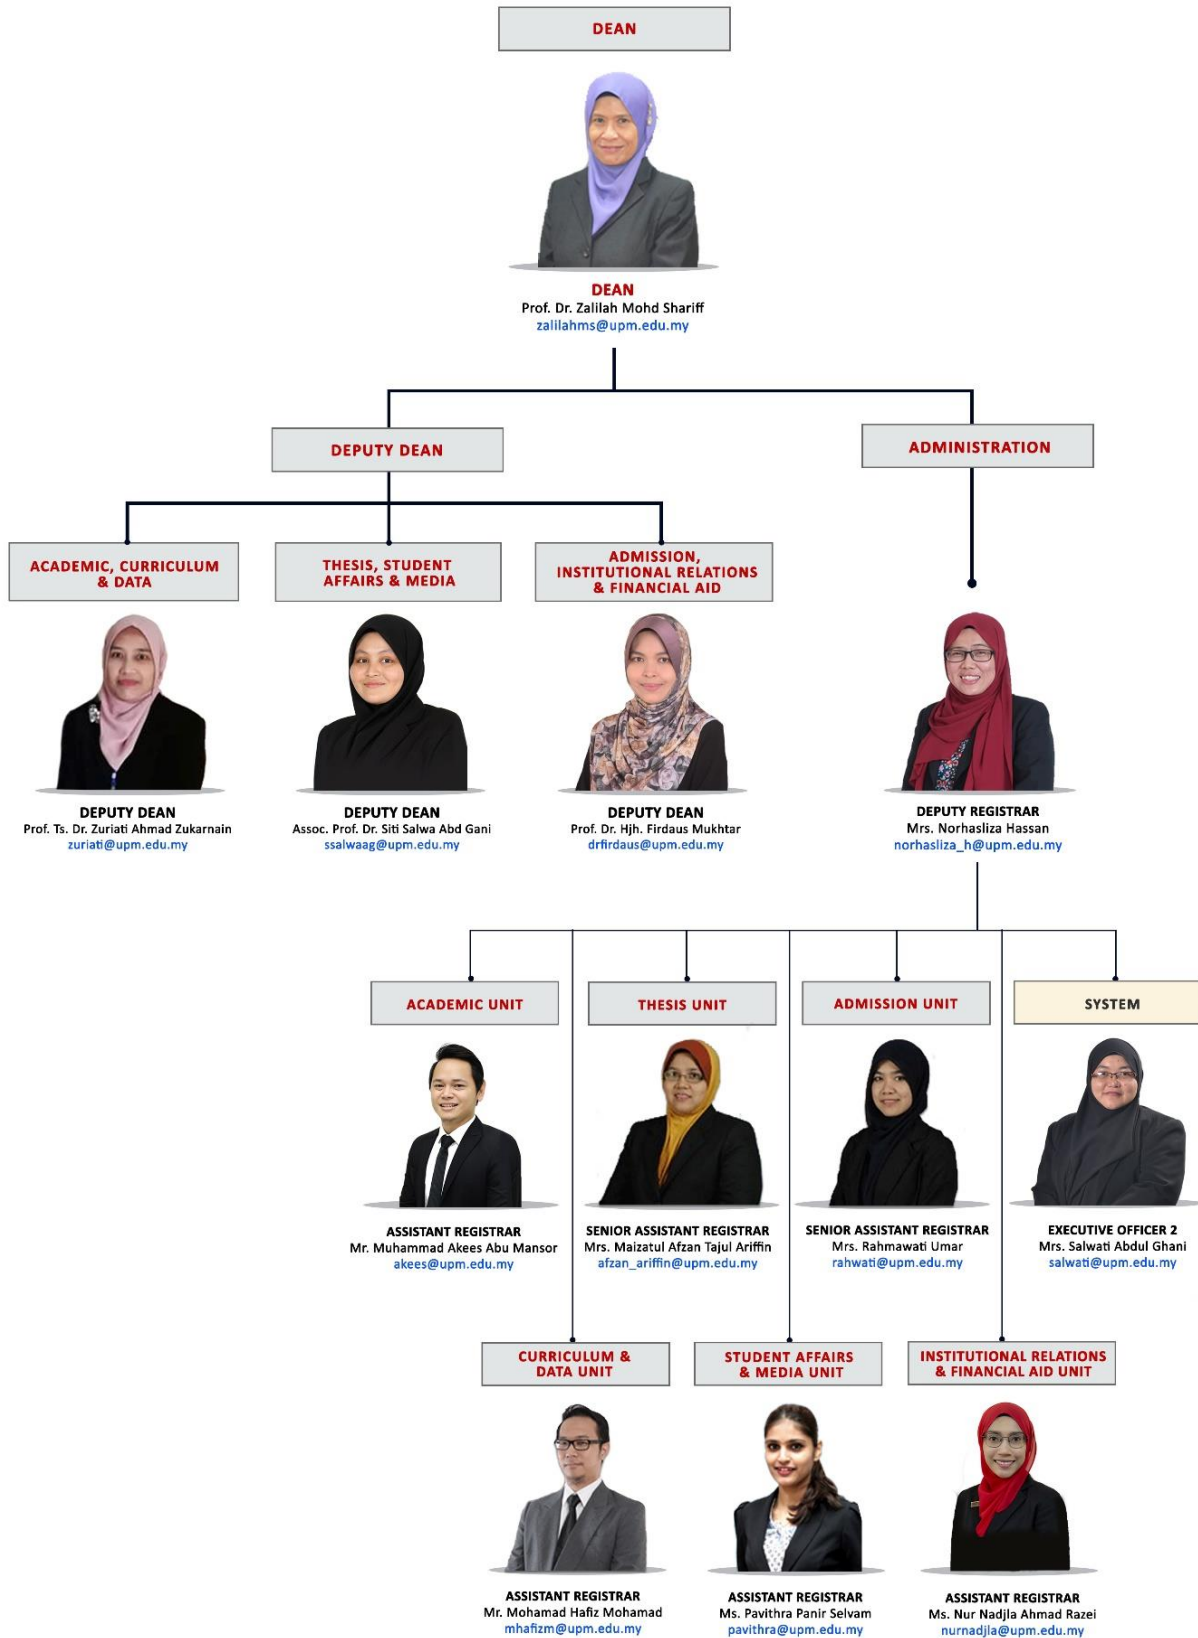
DEAN

DEAN
Prof. Dr. Zalilah Mohd Shariff
zalilahms@upm.edu.my

DEPUTY DEAN

ADMINISTRATION

ACADEMIC, CURRICULUM & DATA

THESIS, STUDENT AFFAIRS & MEDIA

ADMISSION, INSTITUTIONAL RELATIONS & FINANCIAL AID

DEPUTY DEAN
Prof. Ts. Dr. Zuriati Ahmad Zukarnain
zuriati@upm.edu.my

DEPUTY DEAN
Assoc. Prof. Dr. Siti Salwa Abd Gani
ssalwaag@upm.edu.my

DEPUTY DEAN
Prof. Dr. Hjh. Firdaus Mukhtar
drfirdaus@upm.edu.my

DEPUTY REGISTRAR
Mrs. Norhasliza Hassan
norhasliza_h@upm.edu.my

ACADEMIC UNIT

THESIS UNIT

ADMISSION UNIT

SYSTEM

ASSISTANT REGISTRAR
Mr. Muhammad Akees Abu Mansor
akees@upm.edu.my

SENIOR ASSISTANT REGISTRAR
Mrs. Maizatul Afzan Tajul Ariffin
afzan_ariffin@upm.edu.my

SENIOR ASSISTANT REGISTRAR
Mrs. Rahmawati Umar
rahwati@upm.edu.my

EXECUTIVE OFFICER 2
Mrs. Salwati Abdul Ghani
salwati@upm.edu.my

CURRICULUM & DATA UNIT

STUDENT AFFAIRS & MEDIA UNIT

INSTITUTIONAL RELATIONS & FINANCIAL AID UNIT

ASSISTANT REGISTRAR
Mr. Mohamad Hafiz Mohamad
mhafizm@upm.edu.my

ASSISTANT REGISTRAR
Ms. Pavithra Panir Selvam
pavithra@upm.edu.my

ASSISTANT REGISTRAR
Ms. Nur Nadjla Ahmad Razei
nurnadjla@upm.edu.my